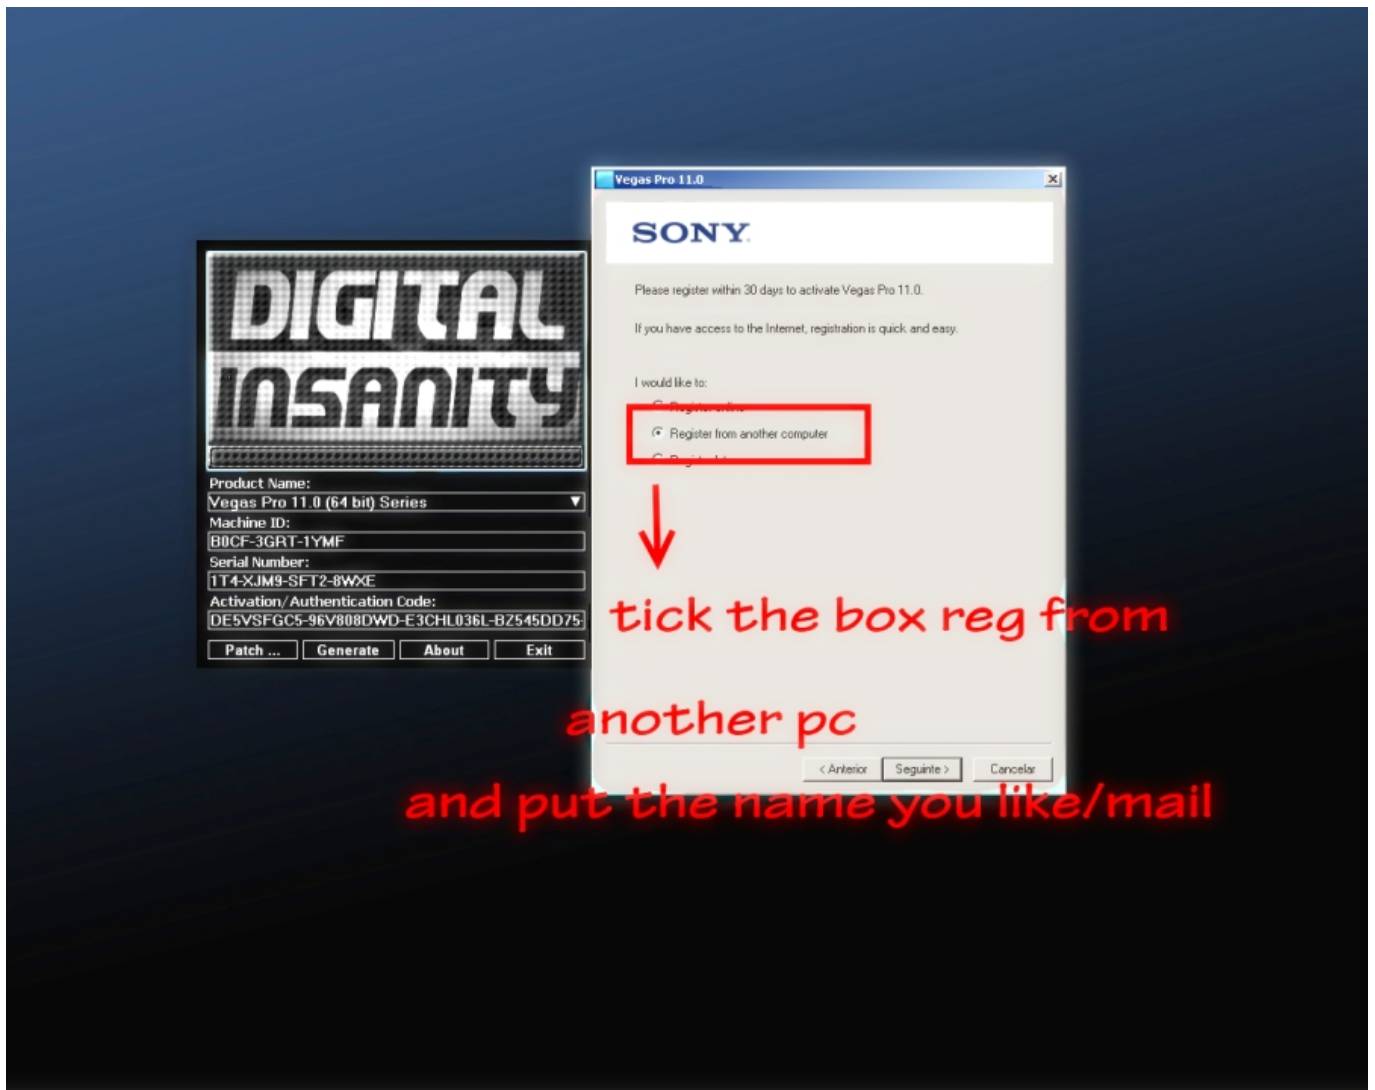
DIGITAL INSANITY

Product Name:
Vegas Pro 11.0 (64 bit) Series
Machine ID:
B0CF-3GRT-1YMF
Serial Number:
1T4-XJM9-SFT2-8WXE
Activation/Authentication Code:
DE5VSFGC5-96V808DWD-E3CHL036L-BZ545DD75

Patch ... Generate About Exit

Vegas Pro 11.0

SONY

Please register within 30 days to activate Vegas Pro 11.0.

If you have access to the Internet, registration is quick and easy.

I would like to:

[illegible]

Register from another computer

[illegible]

tick the box reg from

another pc

< Anterior Seguinte > Cancelar

and put the name you like/mail